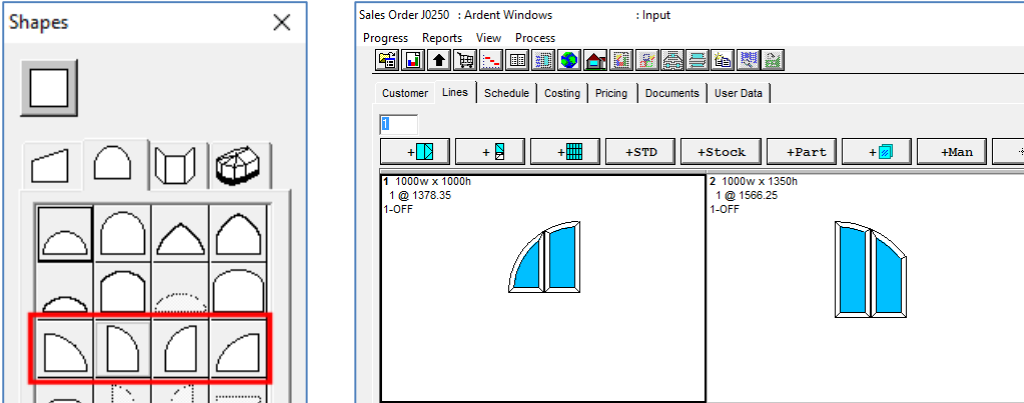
Shapes

Sales Order J0250 : Ardent Windows : Input

Progress Reports View Process

Customer | Lines | Schedule | Costing | Pricing | Documents | User Data

1

+ | + | + | +STD | +Stock | +Part | + | +Man

1 1000w x 1000h
1 @ 1378.35
1-OFF

2 1000w x 1350h
1 @ 1566.25
1-OFF